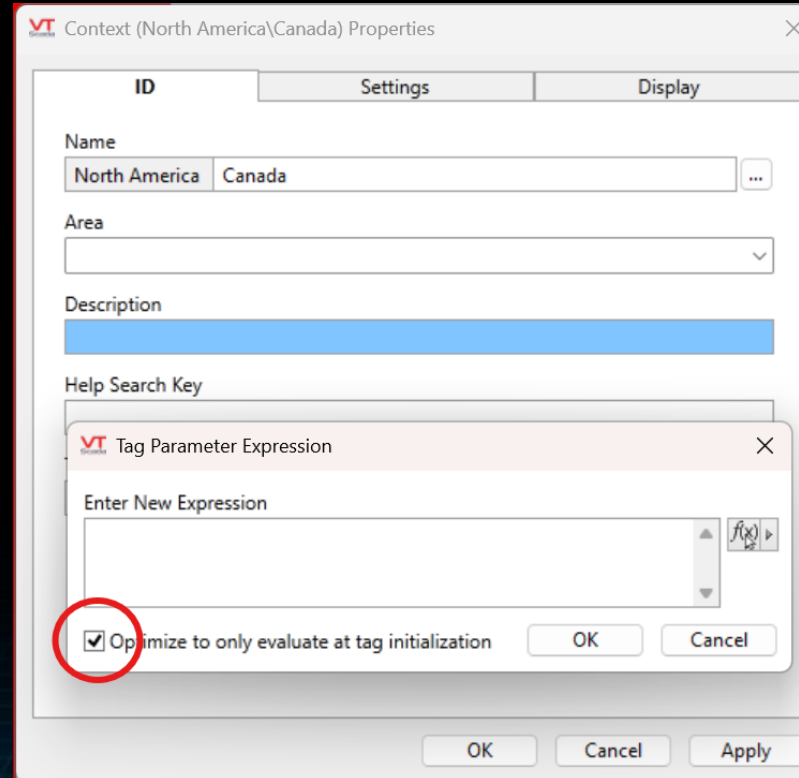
VT Scada Context (North America\Canada) Properties

ID | Settings | Display

Name
North America | Canada ...

Area

Description

Help Search Key

VT Scada Tag Parameter Expression

Enter New Expression

f(x)

Optimize to only evaluate at tag initialization

OK Cancel

OK Cancel Apply